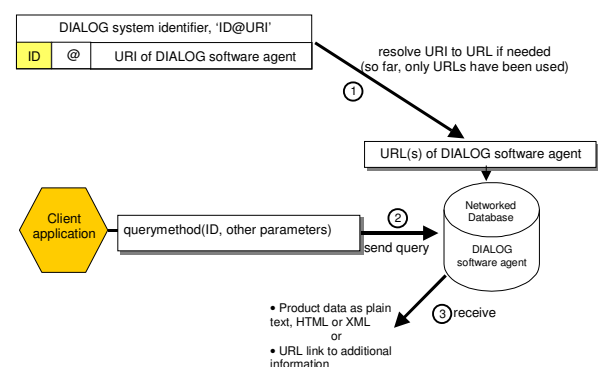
DIALOG system identifier, 'ID@URI'

ID | @ | URI of DIALOG software agent

resolve URI to URL if needed (so far, only URLs have been used)

1

URL(s) of DIALOG software agent

Client application

querymethod(ID, other parameters)

2

send query

Networked Database

DIALOG software agent

3 receive

• Product data as plain text, HTML or XML
or
• URL link to additional information